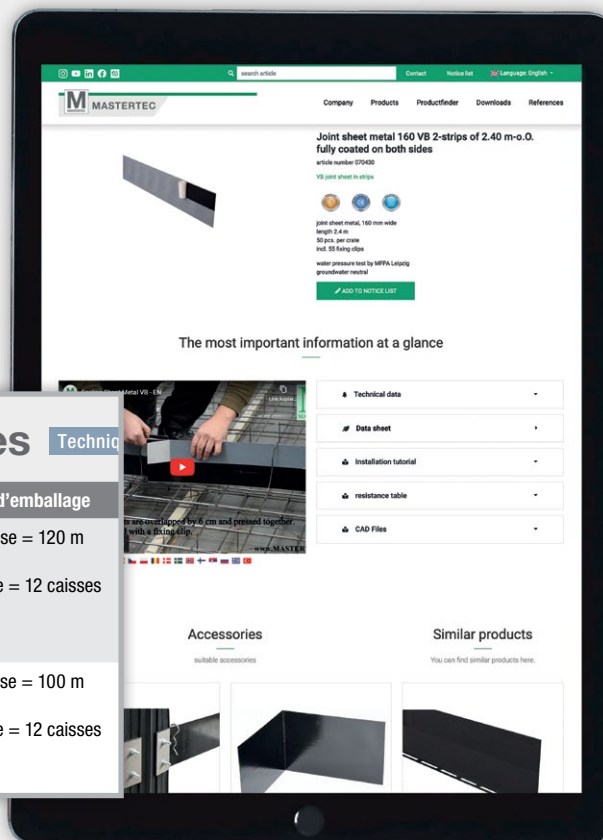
search article
Contact
Notice list
Language: English

MASTERTEC

Company
Products
Productfinder
Downloads
References

Joint sheet metal 160 VB 2-strips of 2.40 m-o.O. fully coated on both sides
article number 070430
VB joint sheet in strips

joint sheet metal, 160 mm wide
length 2.4 m
50 pcs. per crate
incl. 55 fixing clips

water pressure test by MFPA Leipzig
groundwater neutral

ADD TO NOTICE LIST

The most important information at a glance

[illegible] Metal VB - EN
Link kopier...
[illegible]s are overlapped by 6 cm and pressed together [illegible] with a fixing clip.
www.MASTER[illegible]

Technical data
Data sheet
Installation tutorial
resistance table
CAD Files

es
Techniq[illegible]
d'emballage
se = 120 m
e = 12 caisses
se = 100 m
e = 12 caisses

Accessories
suitable accessories

Similar products
You can find similar products here.